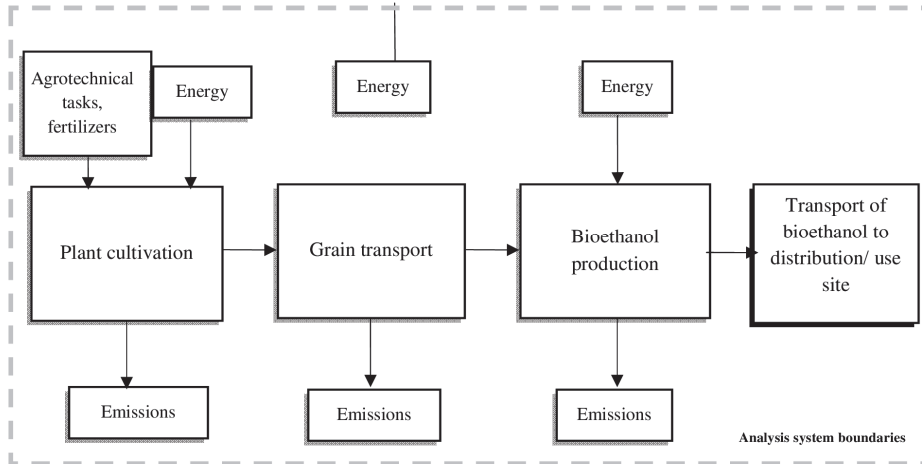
Agrotechnical tasks, fertilizers

Energy

Energy

Energy

Plant cultivation

Grain transport

Bioethanol production

Transport of bioethanol to distribution/ use site

Emissions

Emissions

Emissions

Analysis system boundaries